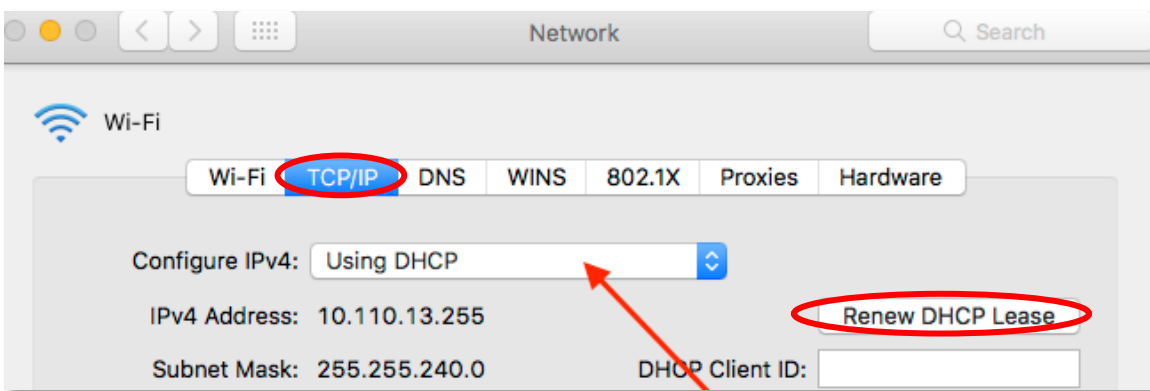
Network

Search

Wi-Fi

Wi-Fi | TCP/IP | DNS | WINS | 802.1X | Proxies | Hardware

Configure IPv4: Using DHCP

IPv4 Address: 10.110.13.255

Renew DHCP Lease

Subnet Mask: 255.255.240.0

DHCP Client ID: